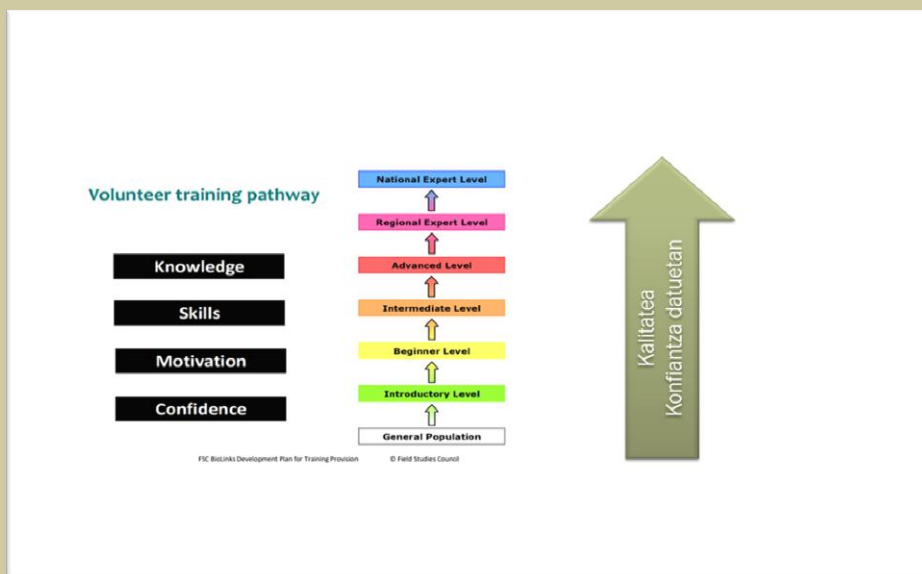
Volunteer training pathway

Knowledge

Skills

Motivation

Confidence

National Expert Level

Regional Expert Level

Advanced Level

Intermediate Level

Beginner Level

Introductory Level

General Population

FSC BioLinks Development Plan for Training Provision

© Field Studies Council

Kalitatea
Konfiantza datuetan